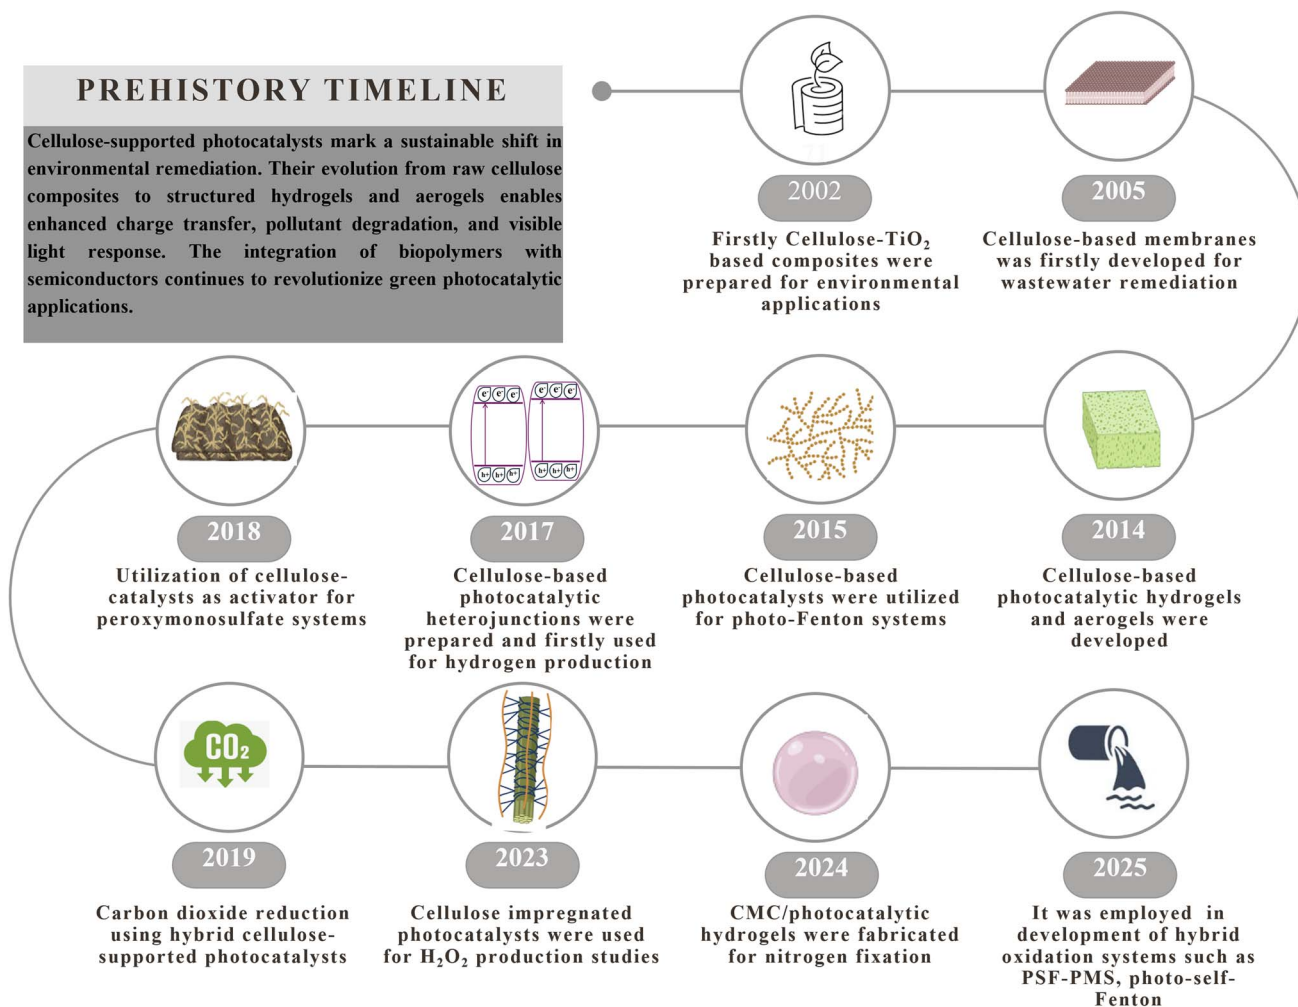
PREHISTORY TIMELINE

Cellulose-supported photocatalysts mark a sustainable shift in environmental remediation. Their evolution from raw cellulose composites to structured hydrogels and aerogels enables enhanced charge transfer, pollutant degradation, and visible light response. The integration of biopolymers with semiconductors continues to revolutionize green photocatalytic applications.

2002
Firstly Cellulose-TiO$_2$ based composites were prepared for environmental applications

2005
Cellulose-based membranes was firstly developed for wastewater remediation

2014
Cellulose-based photocatalytic hydrogels and aerogels were developed

2015
Cellulose-based photocatalysts were utilized for photo-Fenton systems

2017
Cellulose-based photocatalytic heterojunctions were prepared and firstly used for hydrogen production

2018
Utilization of cellulose-catalysts as activator for peroxymonosulfate systems

2019
Carbon dioxide reduction using hybrid cellulose-supported photocatalysts

$CO_2$

2023
Cellulose impregnated photocatalysts were used for $H_2O_2$ production studies

2024
CMC/photocatalytic hydrogels were fabricated for nitrogen fixation

2025
It was employed in development of hybrid oxidation systems such as PSF-PMS, photo-self-Fenton